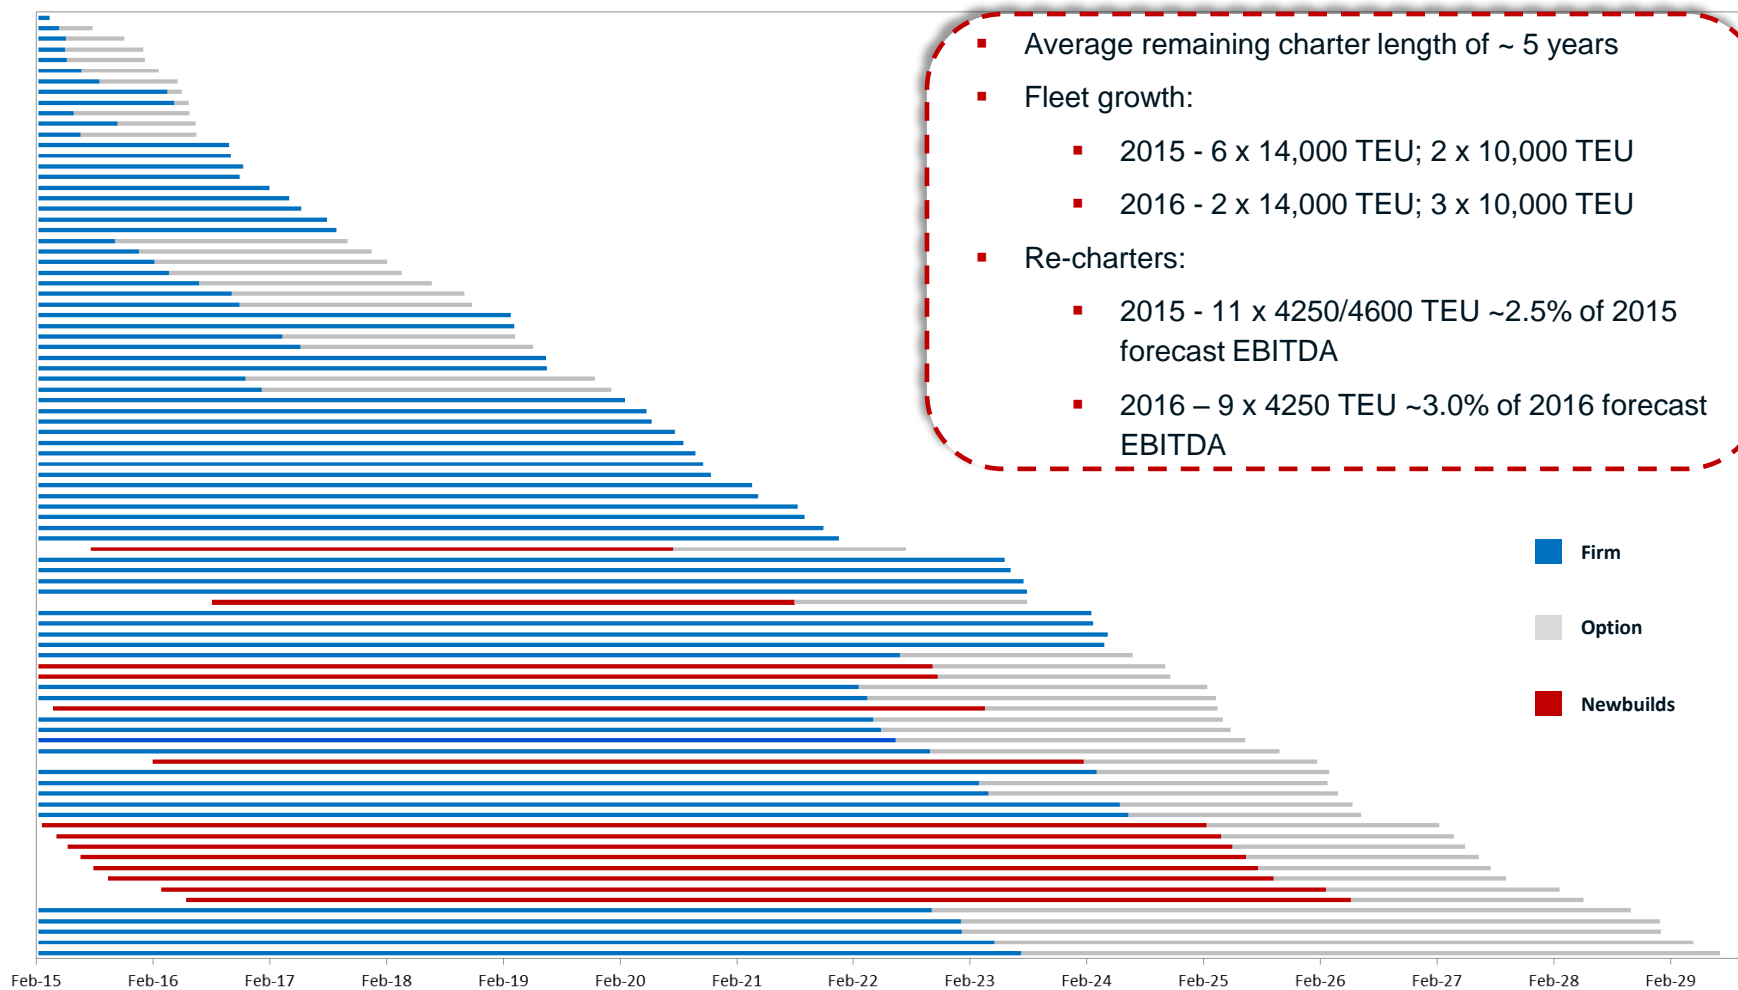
Average remaining charter length of ~ 5 years

Fleet growth:

2015 - 6 x 14,000 TEU; 2 x 10,000 TEU

2016 - 2 x 14,000 TEU; 3 x 10,000 TEU

Re-charters:

2015 - 11 x 4250/4600 TEU ~2.5% of 2015 forecast EBITDA

2016 – 9 x 4250 TEU ~3.0% of 2016 forecast EBITDA

Firm

Option

Newbuilds

Feb-15 Feb-16 Feb-17 Feb-18 Feb-19 Feb-20 Feb-21 Feb-22 Feb-23 Feb-24 Feb-25 Feb-26 Feb-27 Feb-28 Feb-29